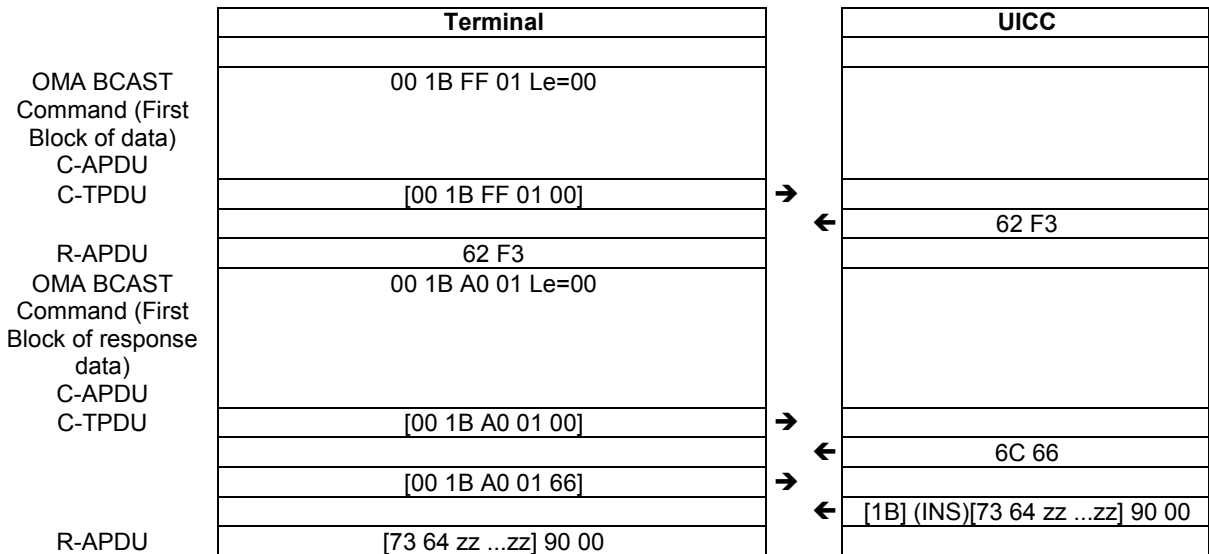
| | Terminal | | UICC |
|---|---|---|---|
| | | | |
| OMA BCAST Command (First Block of data) C-APDU | 00 1B FF 01 Le=00 | | |
| C-TPDU | [00 1B FF 01 00] | → | |
| | | ← | 62 F3 |
| R-APDU | 62 F3 | | |
| OMA BCAST Command (First Block of response data) C-APDU | 00 1B A0 01 Le=00 | | |
| C-TPDU | [00 1B A0 01 00] | → | |
| | | ← | 6C 66 |
| | [00 1B A0 01 66] | → | |
| | | ← | [1B] (INS)[73 64 zz ...zz] 90 00 |
| R-APDU | [73 64 zz ...zz] 90 00 | | |